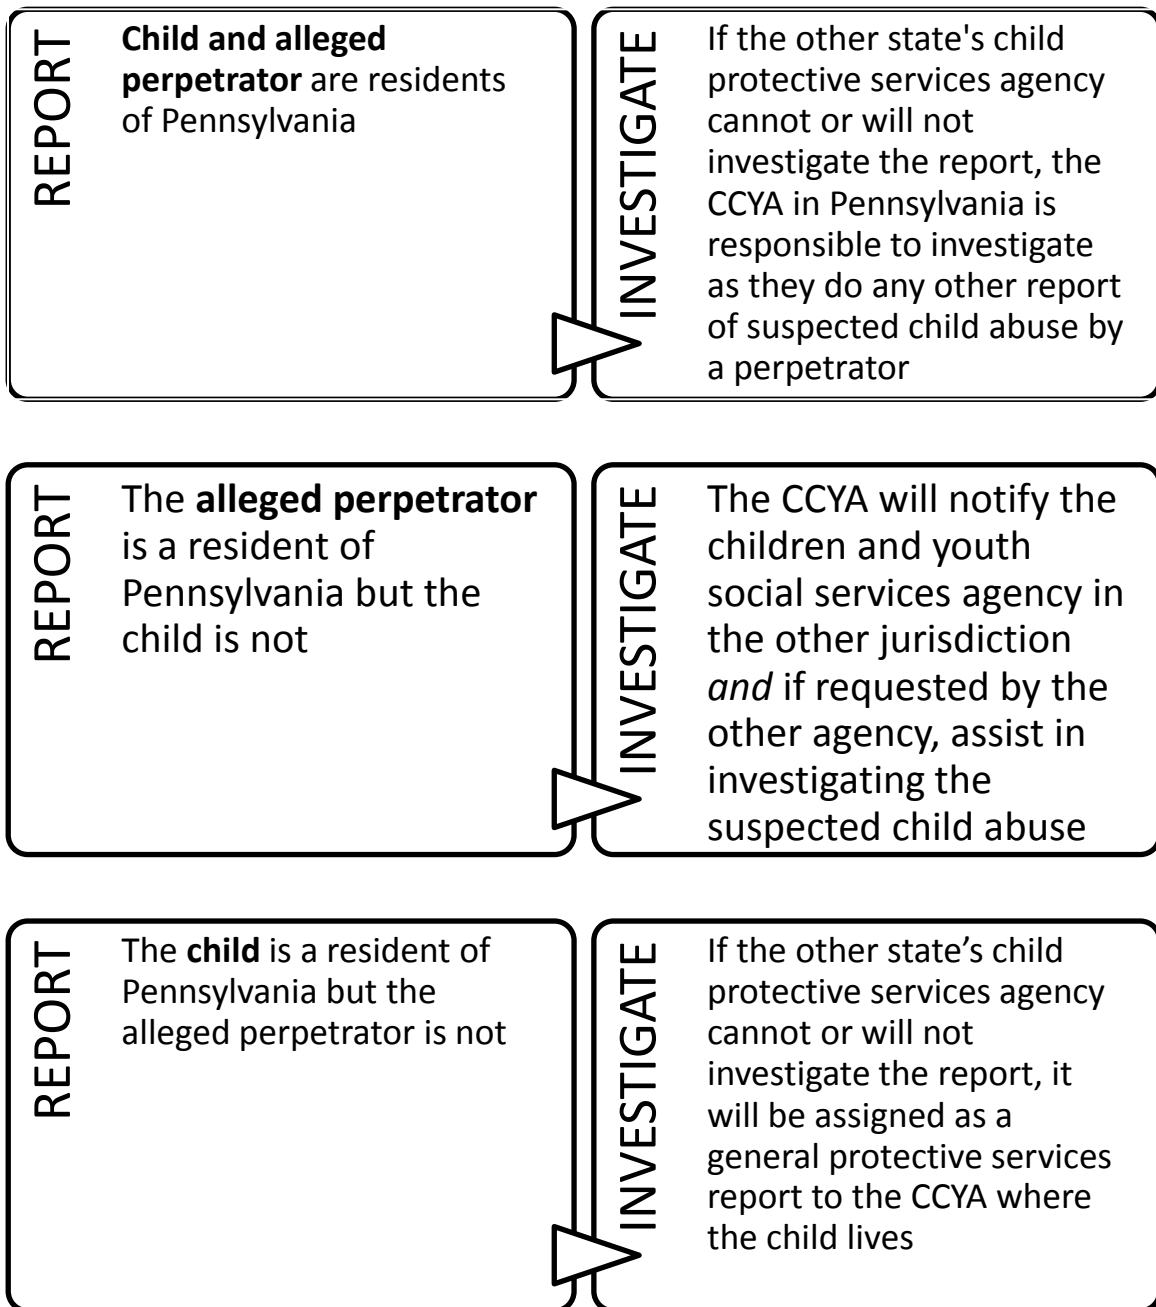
REPORT

Child and alleged perpetrator are residents of Pennsylvania

INVESTIGATE

If the other state's child protective services agency cannot or will not investigate the report, the CCYA in Pennsylvania is responsible to investigate as they do any other report of suspected child abuse by a perpetrator

REPORT

The alleged perpetrator is a resident of Pennsylvania but the child is not

INVESTIGATE

The CCYA will notify the children and youth social services agency in the other jurisdiction and if requested by the other agency, assist in investigating the suspected child abuse

REPORT

The child is a resident of Pennsylvania but the alleged perpetrator is not

INVESTIGATE

If the other state’s child protective services agency cannot or will not investigate the report, it will be assigned as a general protective services report to the CCYA where the child lives